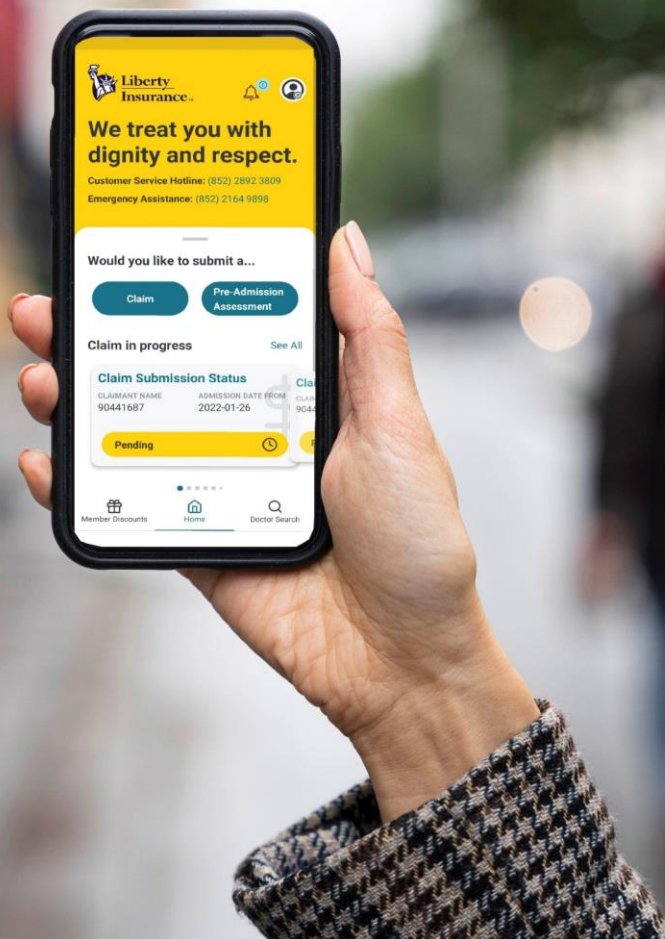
Liberty Insurance

We treat you with dignity and respect.

Customer Service Hotline: (852) 2892 3809

Emergency Assistance: (852) 2164 9898

Would you like to submit a...

Claim

Pre-Admission Assessment

Claim in progress

See All

Claim Submission Status

CLAIMANT NAME
90441687

ADMISSION DATE FROM
2022-01-26

Pending

Cla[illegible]

Member Discounts

Home

Doctor Search